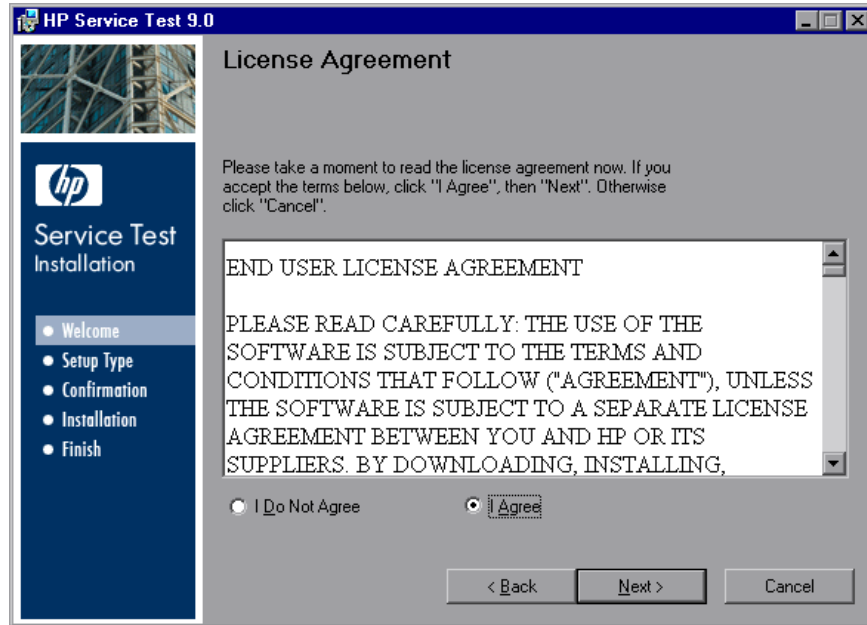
HP Service Test 9.0

License Agreement

hp

Service Test
Installation

Welcome
Setup Type
Confirmation
Installation
Finish

Please take a moment to read the license agreement now. If you accept the terms below, click "I Agree", then "Next". Otherwise click "Cancel".

END USER LICENSE AGREEMENT

PLEASE READ CAREFULLY: THE USE OF THE SOFTWARE IS SUBJECT TO THE TERMS AND CONDITIONS THAT FOLLOW ("AGREEMENT"), UNLESS THE SOFTWARE IS SUBJECT TO A SEPARATE LICENSE AGREEMENT BETWEEN YOU AND HP OR ITS SUPPLIERS. BY DOWNLOADING, INSTALLING,

I Do Not Agree

I Agree

< Back

Next >

Cancel